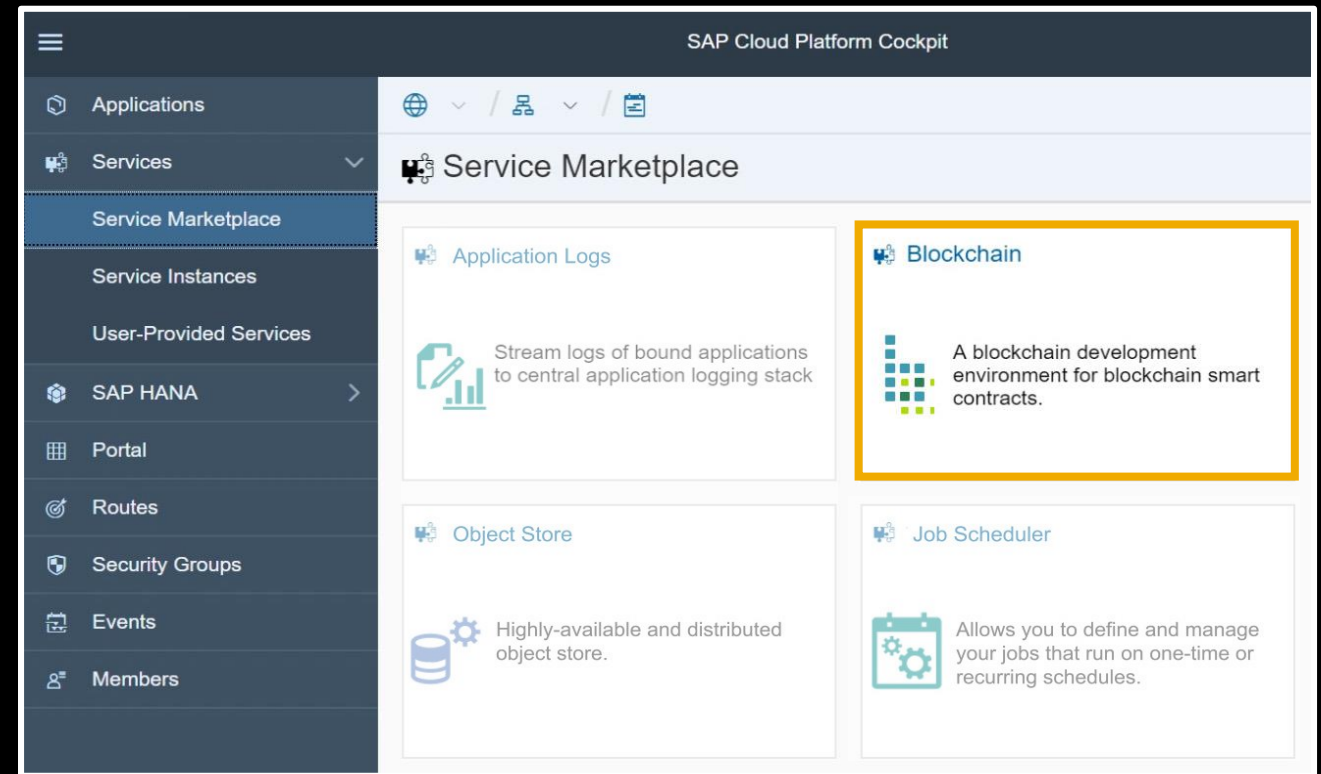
SAP Cloud Platform Cockpit

Applications

Services

Service Marketplace

Service Instances

User-Provided Services

SAP HANA

Portal

Routes

Security Groups

Events

Members

Service Marketplace

Application Logs

Stream logs of bound applications to central application logging stack

Blockchain

A blockchain development environment for blockchain smart contracts.

Object Store

Highly-available and distributed object store.

Job Scheduler

Allows you to define and manage your jobs that run on one-time or recurring schedules.